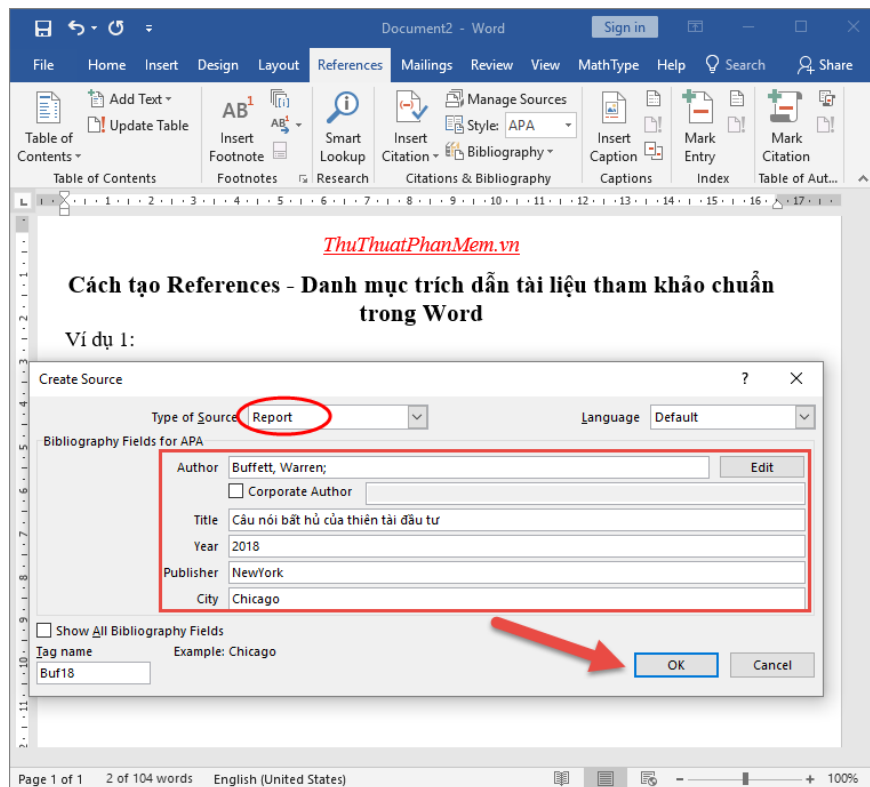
Document2 - Word

Sign in

File Home Insert Design Layout References Mailings Review View MathType Help Search Share

Table of Contents
Add Text
Update Table
Table of Contents

Insert Footnote
Footnotes

Smart Lookup
Research

Insert Citation
Manage Sources
Style: APA
Bibliography
Citations & Bibliography

Insert Caption
Captions

Mark Entry
Index

Mark Citation
Table of Aut...

ThuThuatPhanMem.vn

Cách tạo References - Danh mục trích dẫn tài liệu tham khảo chuẩn trong Word

Ví dụ 1:

Create Source

?

Type of Source Report

Language Default

Bibliography Fields for APA

Author Buffett, Warren;
Edit
Corporate Author

Title Câu nói bất hủ của thiên tài đầu tư
Year 2018
Publisher NewYork
City Chicago

Show All Bibliography Fields
Tag name
Example: Chicago
Buf18

OK
Cancel

Page 1 of 1 2 of 104 words English (United States) 100%